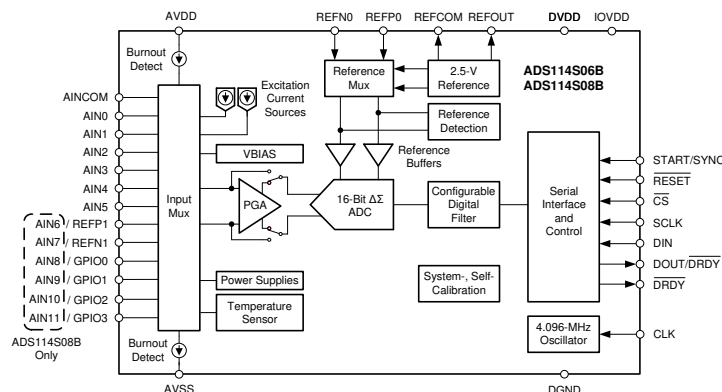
AVDD

REFN0 REFP0 REFCOM REFOUT DVDD IOVDD

Burnout Detect

Excitation Current Sources

Reference Mux

2.5-V Reference

ADS114S06B
ADS114S08B

Reference Detection

AINCOM
AIN0
AIN1
AIN2
AIN3
AIN4
AIN5
AIN6 / REFP1
AIN7 / REFN1
AIN8 / GPIO0
AIN9 / GPIO1
AIN10 / GPIO2
AIN11 / GPIO3

ADS114S08B Only

Input Mux

VBIAS

Reference Buffers

PGA

16-Bit ΔΣ ADC

Configurable Digital Filter

Serial Interface and Control

START/SYNC
$\overline{RESET}$
$\overline{CS}$
SCLK
DIN
DOUT/$\overline{DRDY}$
$\overline{DRDY}$

Power Supplies

Temperature Sensor

System-, Self-Calibration

4.096-MHz Oscillator

CLK

Burnout Detect

AVSS

DGND